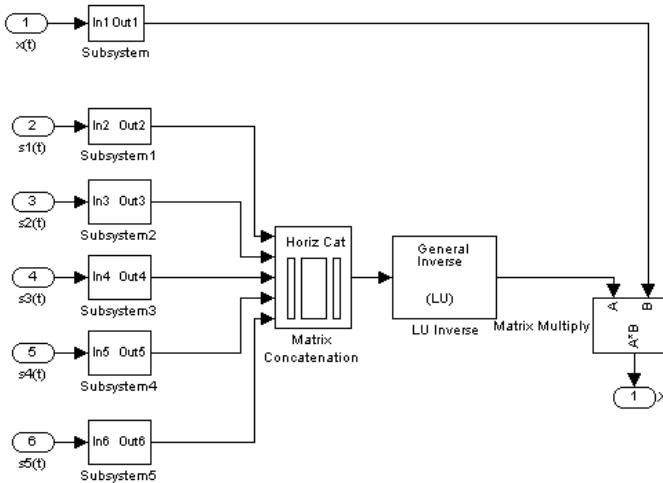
1
x(t)
In1 Out1
Subsystem

2
s1(t)
In2 Out2
Subsystem1

3
s2(t)
In3 Out3
Subsystem2

4
s3(t)
In4 Out4
Subsystem3

5
s4(t)
In5 Out5
Subsystem4

6
s5(t)
In6 Out6
Subsystem5

Horiz Cat
Matrix Concatenation

General Inverse
(LU)
LU Inverse

Matrix Multiply
A
B
A*B

1